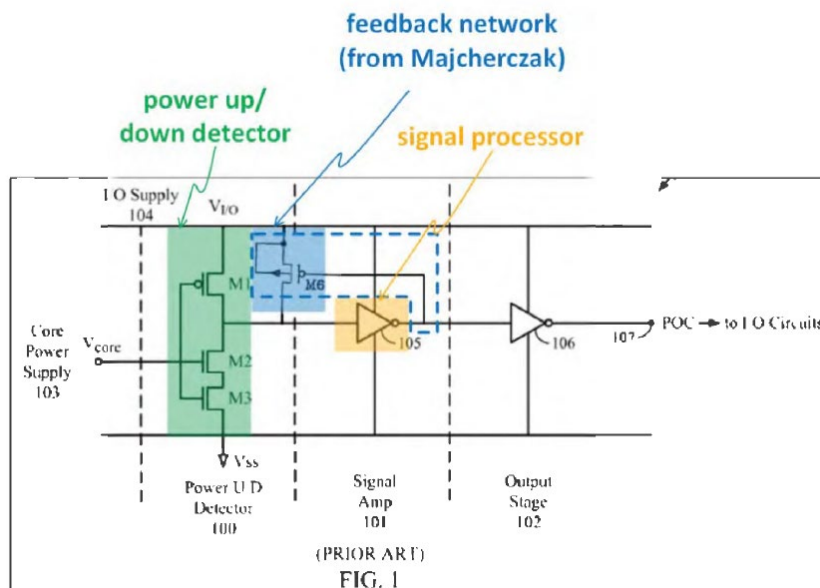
feedback network
(from Majcherczak)

power up/
down detector

signal processor

I O Supply
104

$V_{I/O}$

M1

M6

M2

M3

Core
Power
Supply
103

$V_{core}$

105

106

107

POC → to I O Circuits

Vss

Power U D
Detector
100

Signal
Amp
101

Output
Stage
102

(PRIOR ART)
FIG. 1